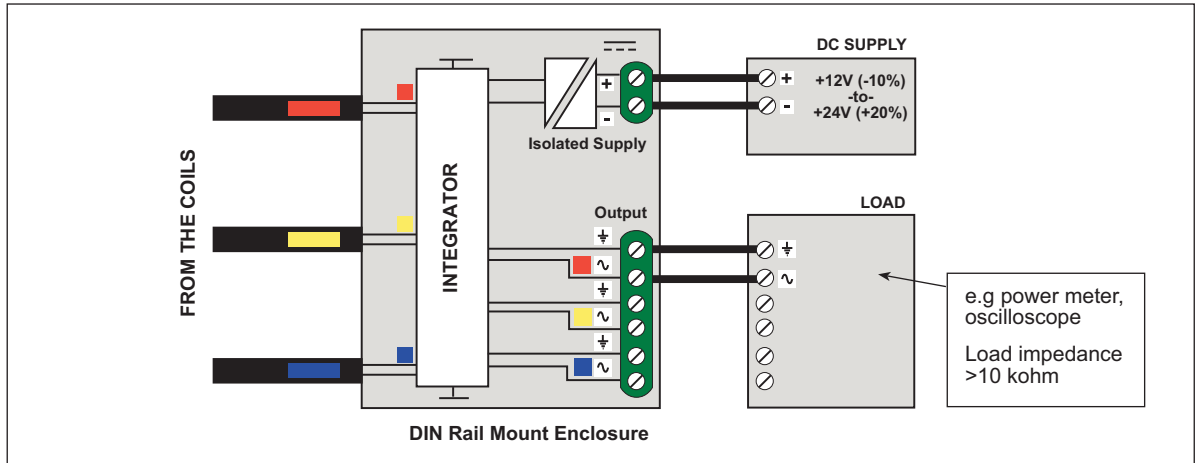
FROM THE COILS

INTEGRATOR

+
-
Isolated Supply

DC SUPPLY
+
-
+12V (-10%)
-to-
+24V (+20%)

Output
⏚
∿
⏚
∿
⏚
∿

LOAD
⏚
∿

e.g power meter, oscilloscope

Load impedance >10 kohm

DIN Rail Mount Enclosure